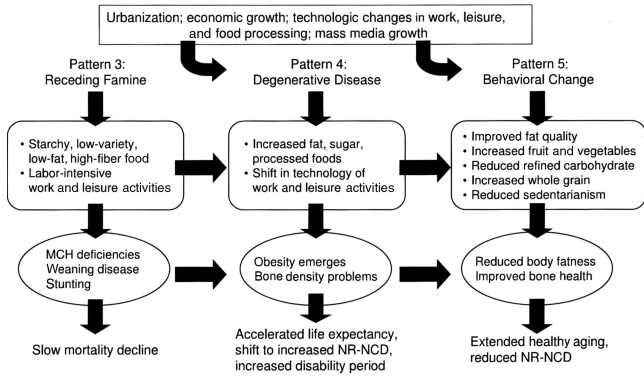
Urbanization; economic growth; technologic changes in work, leisure, and food processing; mass media growth

Pattern 3:
Receding Famine

Pattern 4:
Degenerative Disease

Pattern 5:
Behavioral Change

• Starchy, low-variety, low-fat, high-fiber food
• Labor-intensive work and leisure activities

• Increased fat, sugar, processed foods
• Shift in technology of work and leisure activities

• Improved fat quality
• Increased fruit and vegetables
• Reduced refined carbohydrate
• Increased whole grain
• Reduced sedentarianism

MCH deficiencies
Weaning disease
Stunting

Obesity emerges
Bone density problems

Reduced body fatness
Improved bone health

Slow mortality decline

Accelerated life expectancy, shift to increased NR-NCD, increased disability period

Extended healthy aging, reduced NR-NCD